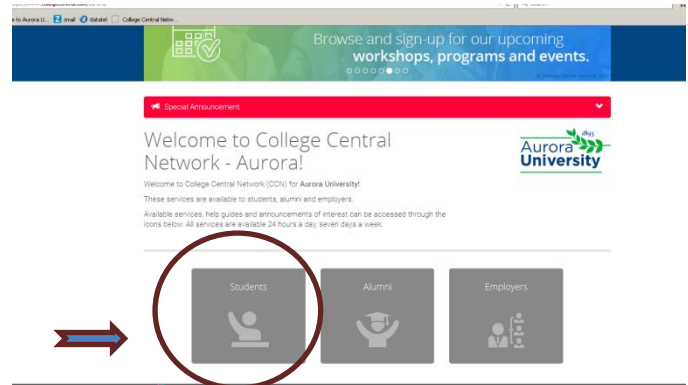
e to Aurora U... gmail databel College Central Netw...

Browse and sign-up for our upcoming workshops, programs and events.

Special Announcement

Welcome to College Central Network - Aurora!

1893 Aurora University

Welcome to College Central Network (CCN) for Aurora University!

These services are available to students, alumni and employers.

Available services, help guides and announcements of interest can be accessed through the icons below. All services are available 24 hours a day, seven days a week.

Students

Alumni

Employers